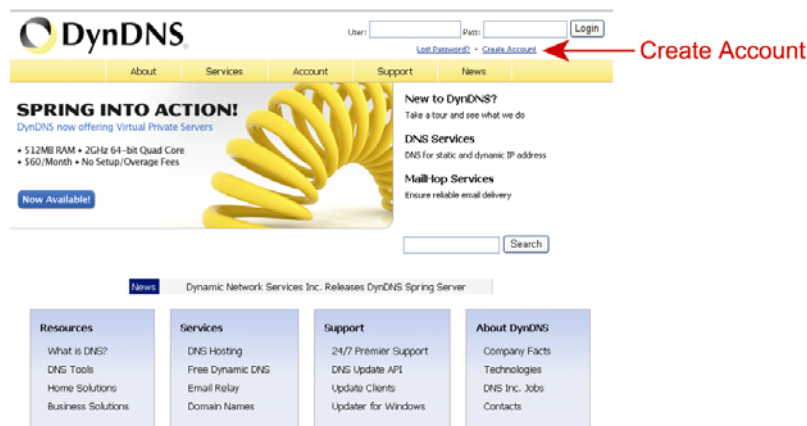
DynDNS.

User: Pass: Login

Lost Password? - Create Account

Create Account

About Services Account Support News

SPRING INTO ACTION!

DynDNS now offering Virtual Private Servers

• 512MB RAM • 2GHz 64-bit Quad Core
• $60/Month • No Setup/Overage Fees

Now Available!

New to DynDNS?
Take a tour and see what we do

DNS Services
DNS for static and dynamic IP address

MailHop Services
Ensure reliable email delivery

Search

News Dynamic Network Services Inc. Releases DynDNS Spring Server

Resources
What is DNS?
DNS Tools
Home Solutions
Business Solutions

Services
DNS Hosting
Free Dynamic DNS
Email Relay
Domain Names

Support
24/7 Premier Support
DNS Update API
Update Clients
Updater for Windows

About DynDNS
Company Facts
Technologies
DNS Inc. Jobs
Contacts